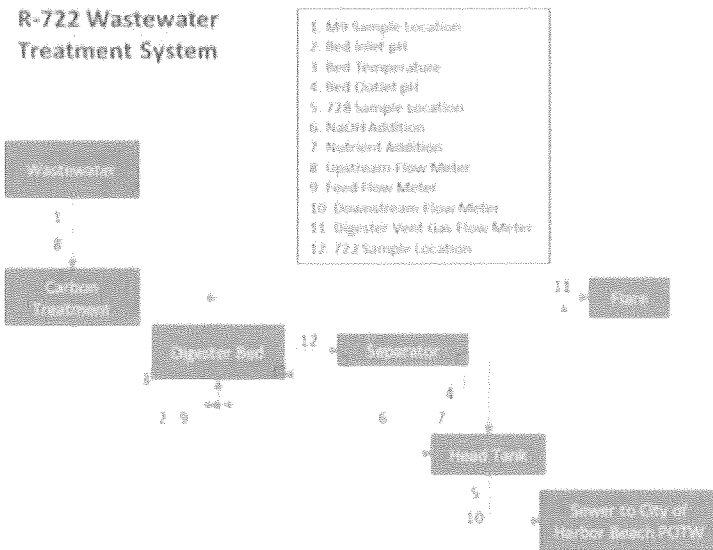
R-722 Wastewater Treatment System

1. MH Sample Location
2. Bed Inlet pH
3. Bed Temperature
4. Bed Outlet pH
5. 728 Sample Location
6. NaOH Addition
7. Nutrient Addition
8. Upstream Flow Meter
9. Feed Flow Meter
10. Downstream Flow Meter
11. Digester Vent Gas Flow Meter
12. 723 Sample Location

Wastewater

1
8

Carbon Treatment

11

Flare

Digester Bed

12

Separator

3

4

2 9

6

7

Head Tank

5
10

Sewer to City of Harbor Beach POTW